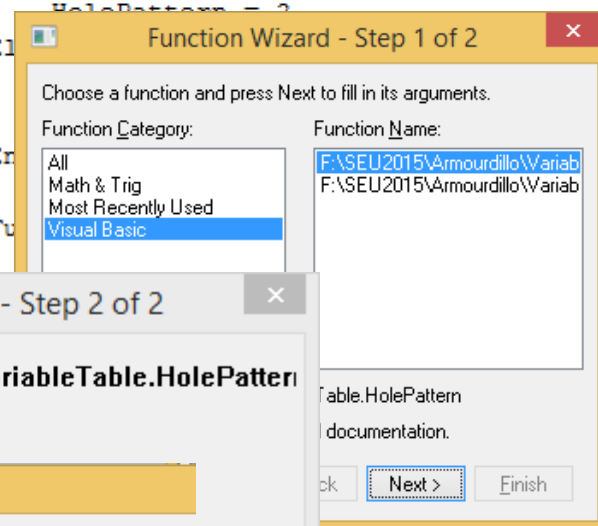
HolePattern = 2

Function Wizard - Step 1 of 2

Choose a function and press Next to fill in its arguments.

Function Category:
All
Math & Trig
Most Recently Used
Visual Basic

Function Name:
F:\SEU2015\Armourdillo\Variab
F:\SEU2015\Armourdillo\Variab

Table.HolePattern

documentation.

ck
Next >
Finish

- Step 2 of 2

riableTable.HolePatter